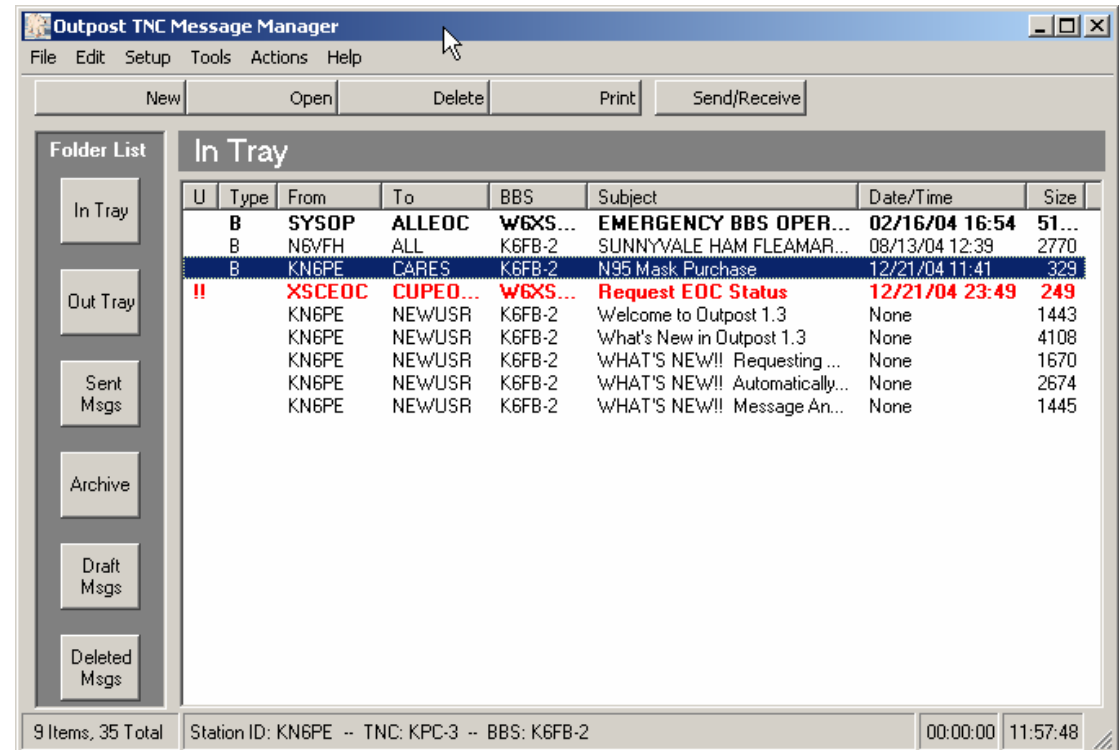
Outpost TNC Message Manager

File Edit Setup Tools Actions Help

New Open Delete Print Send/Receive

Folder List

In Tray

Out Tray

Sent Msgs

Archive

Draft Msgs

Deleted Msgs

In Tray

| U | Type | From | To | BBS | Subject | Date/Time | Size |
|---|---|---|---|---|---|---|---|
| | B | SYSOP | ALLEOC | W6XS... | EMERGENCY BBS OPER... | 02/16/04 16:54 | 51... |
| | B | N6VFH | ALL | K6FB-2 | SUNNYVALE HAM FLEAMAR... | 08/13/04 12:39 | 2770 |
| | B | KN6PE | CARES | K6FB-2 | N95 Mask Purchase | 12/21/04 11:41 | 329 |
| !! | | XSCEOC | CUPEO... | W6XS... | Request EOC Status | 12/21/04 23:49 | 249 |
| | | KN6PE | NEWUSR | K6FB-2 | Welcome to Outpost 1.3 | None | 1443 |
| | | KN6PE | NEWUSR | K6FB-2 | What's New in Outpost 1.3 | None | 4108 |
| | | KN6PE | NEWUSR | K6FB-2 | WHAT'S NEW!! Requesting ... | None | 1670 |
| | | KN6PE | NEWUSR | K6FB-2 | WHAT'S NEW!! Automatically... | None | 2674 |
| | | KN6PE | NEWUSR | K6FB-2 | WHAT'S NEW!! Message An... | None | 1445 |

9 Items, 35 Total | Station ID: KN6PE -- TNC: KPC-3 -- BBS: K6FB-2 | 00:00:00 | 11:57:48